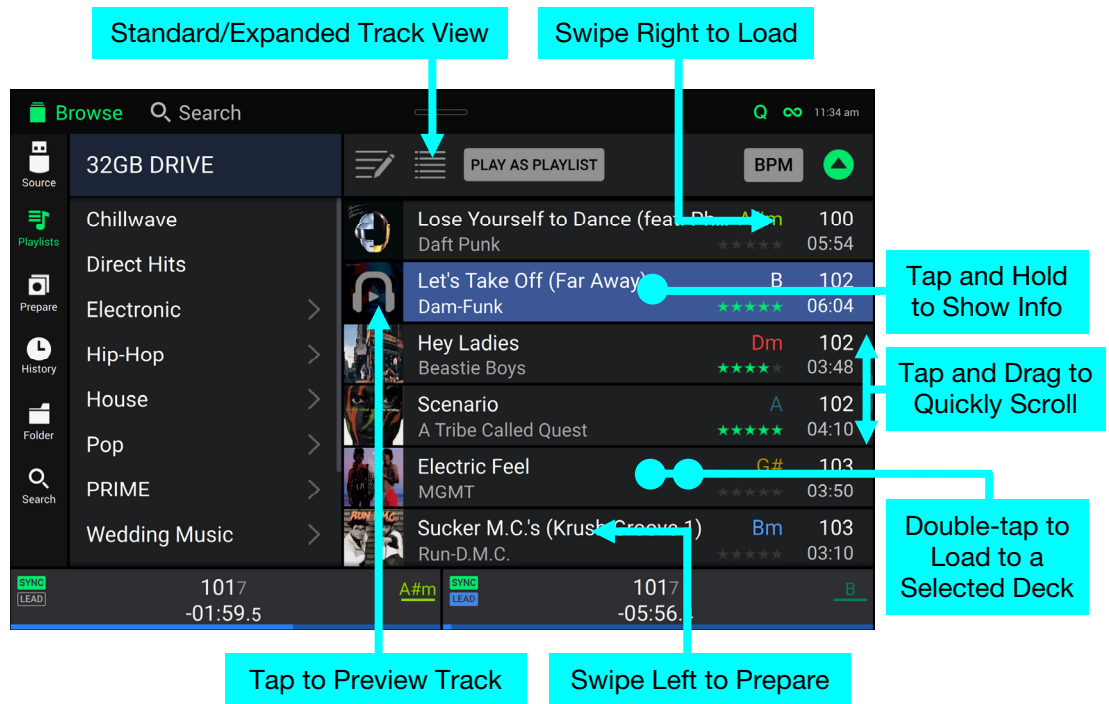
Standard/Expanded Track View

Swipe Right to Load

Browse Search

Q 11:34 am

Source

Playlists

Prepare

History

Folder

Search

32GB DRIVE

PLAY AS PLAYLIST

BPM

Chillwave

Direct Hits

Electronic

Hip-Hop

House

Pop

PRIME

Wedding Music

Lose Yourself to Dance (feat. Ph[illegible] A#m 100
Daft Punk 05:54

Let's Take Off (Far Away) B 102
Dam-Funk 06:04

Hey Ladies Dm 102
Beastie Boys 03:48

Scenario A 102
A Tribe Called Quest 04:10

Electric Feel G# 103
MGMT 03:50

Sucker M.C.'s (Krush Groove 1) Bm 103
Run-D.M.C. 03:10

Tap and Hold to Show Info

Tap and Drag to Quickly Scroll

Double-tap to Load to a Selected Deck

SYNC
LEAD
101.7
-01:59.5
A#m

SYNC
LEAD
101.7
-05:56.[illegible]
B

Tap to Preview Track

Swipe Left to Prepare